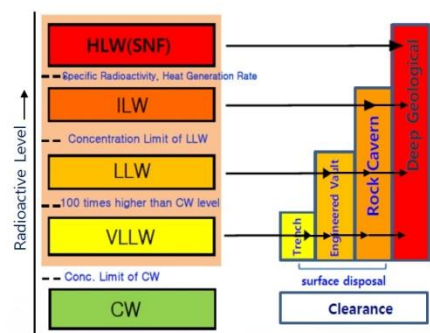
Radioactive Level

HLW(SNF)

Specific Radioactivity, Heat Generation Rate

ILW

Concentration Limit of LLW

LLW

100 times higher than CW level

VLLW

Conc. Limit of CW

CW

Trench

Engineered Vault

Rock Cavern

Deep Geological

surface disposal

Clearance